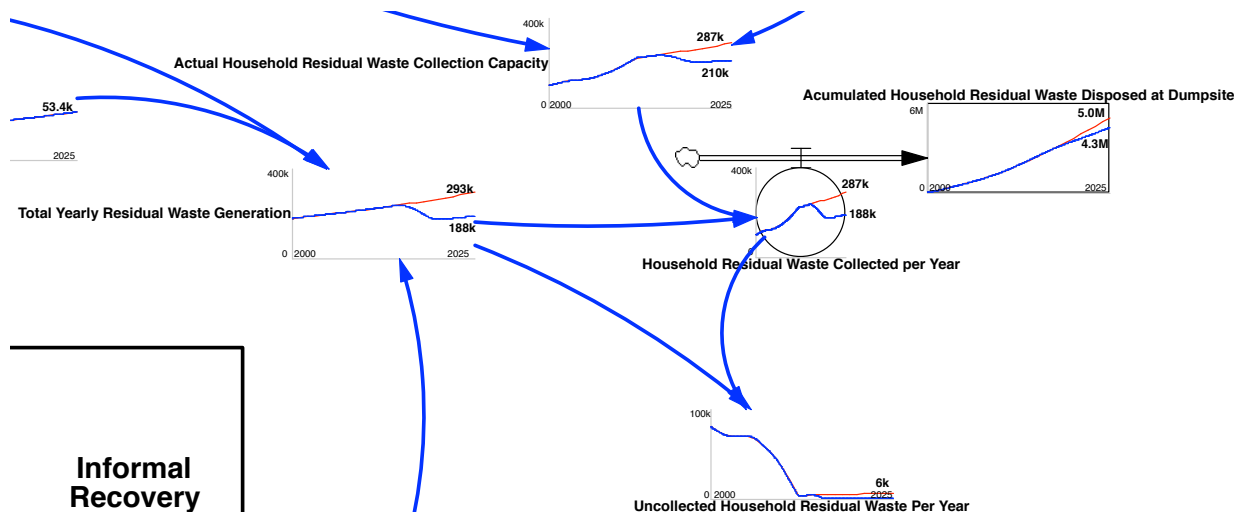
400k
287k
Actual Household Residual Waste Collection Capacity
210k
0 2000
2025

Acumulated Household Residual Waste Disposed at Dumpsite
6M
5.0M
4.3M
0 2000
2025

53.4k
2025

400k
293k
Total Yearly Residual Waste Generation
188k
0 2000
2025

400k
287k
188k
0
Household Residual Waste Collected per Year

100k
0 2000
6k
2025
Uncollected Household Residual Waste Per Year

Informal Recovery